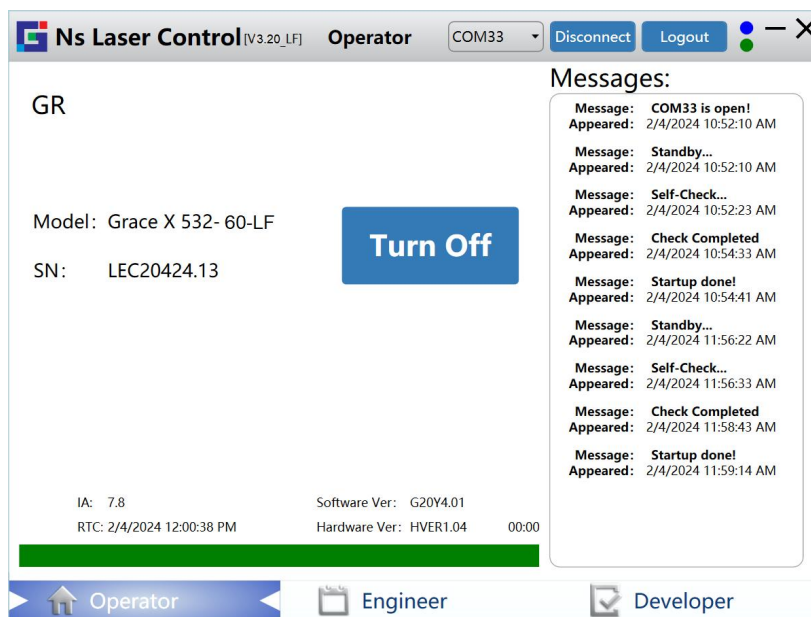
Ns Laser Control [V3.20_LF] Operator COM33 Disconnect Logout

GR

Model: Grace X 532- 60-LF

SN: LEC20424.13

Turn Off

IA: 7.8
RTC: 2/4/2024 12:00:38 PM

Software Ver: G20Y4.01
Hardware Ver: HVER1.04 00:00

Messages:

Message: COM33 is open!
Appeared: 2/4/2024 10:52:10 AM

Message: Standby...
Appeared: 2/4/2024 10:52:10 AM

Message: Self-Check...
Appeared: 2/4/2024 10:52:23 AM

Message: Check Completed
Appeared: 2/4/2024 10:54:33 AM

Message: Startup done!
Appeared: 2/4/2024 10:54:41 AM

Message: Standby...
Appeared: 2/4/2024 11:56:22 AM

Message: Self-Check...
Appeared: 2/4/2024 11:56:33 AM

Message: Check Completed
Appeared: 2/4/2024 11:58:43 AM

Message: Startup done!
Appeared: 2/4/2024 11:59:14 AM

Operator Engineer Developer